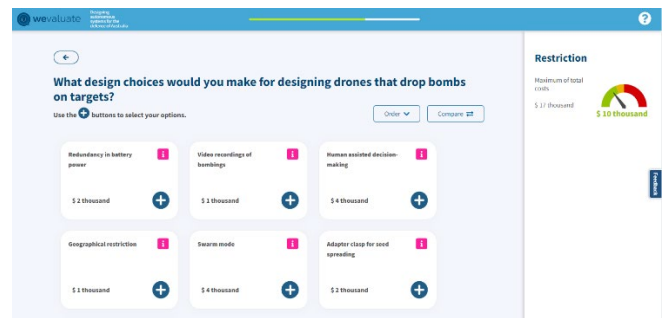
wevaluate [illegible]

What design choices would you make for designing drones that drop bombs on targets?

Use the buttons to select your options.

Order

Compare

Redundancy in battery power

i

$ 2 thousand

Video recordings of bombings

i

$ 1 thousand

Human assisted decision-making

i

$ 4 thousand

Geographical restriction

i

$ 1 thousand

Swarm mode

i

$ 4 thousand

Adapter clasp for seed spreading

i

$ 2 thousand

Restriction

Maximum of total costs

$ 1/ thousand

$ 10 thousand

Feedback

?